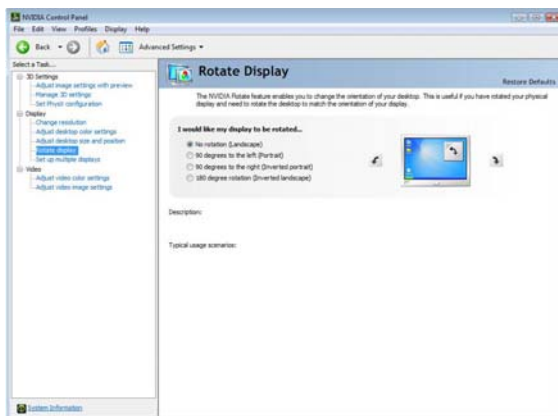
NVIDIA Control Panel

File Edit View Profiles Display Help

Back Advanced Settings

Select a Task...

3D Settings
Adjust image settings with preview
Manage 3D settings
Set PhysX configuration
Display
Change resolution
Adjust desktop color settings
Adjust desktop size and position
Rotate display
Set up multiple displays
Video
Adjust video color settings
Adjust video image settings

Rotate Display

Restore Defaults

The NVIDIA Rotate feature enables you to change the orientation of your desktop. This is useful if you have rotated your physical display and need to rotate the desktop to match the orientation of your display.

I would like my display to be rotated...

No rotation (Landscape)
90 degrees to the left (Portrait)
90 degrees to the right (Inverted portrait)
180 degree rotation (Inverted landscape)

Description:

Typical usage scenarios:

System Information